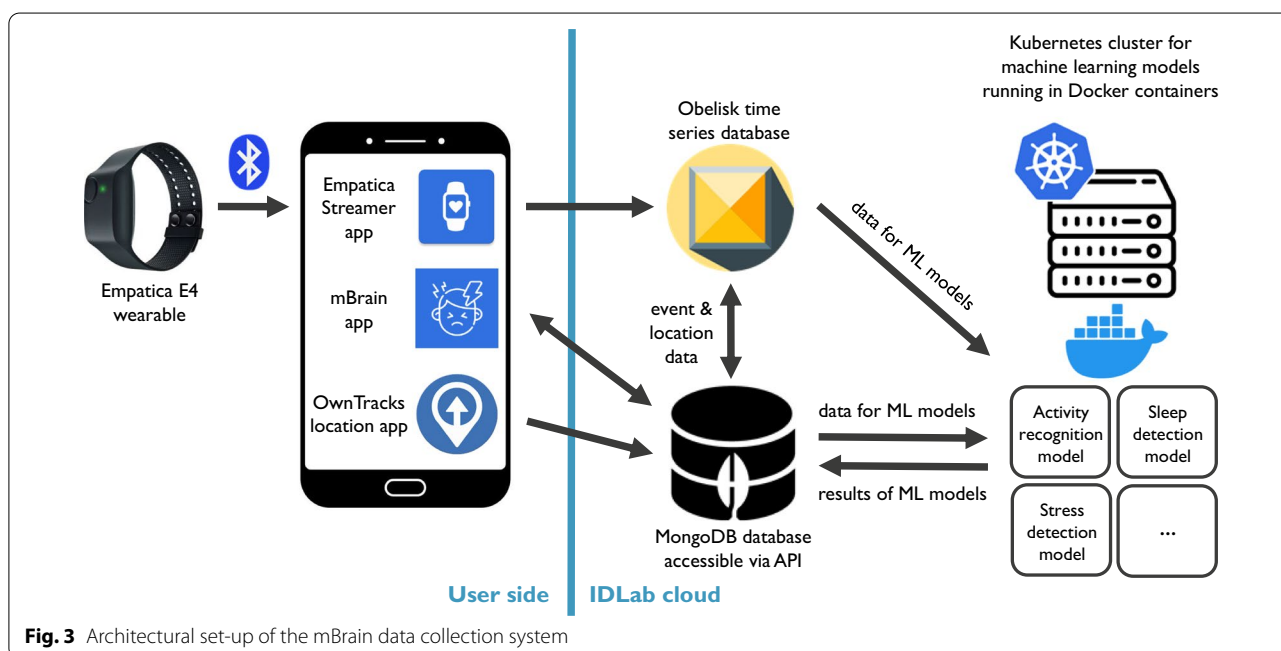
Empatica E4 wearable

Empatica Streamer app

mBrain app

OwnTracks location app

Obelisk time series database

event & location data

MongoDB database accessible via API

Kubernetes cluster for machine learning models running in Docker containers

data for ML models

data for ML models

results of ML models

Activity recognition model

Sleep detection model

Stress detection model

...

User side

IDLab cloud

**Fig. 3** Architectural set-up of the mBrain data collection system